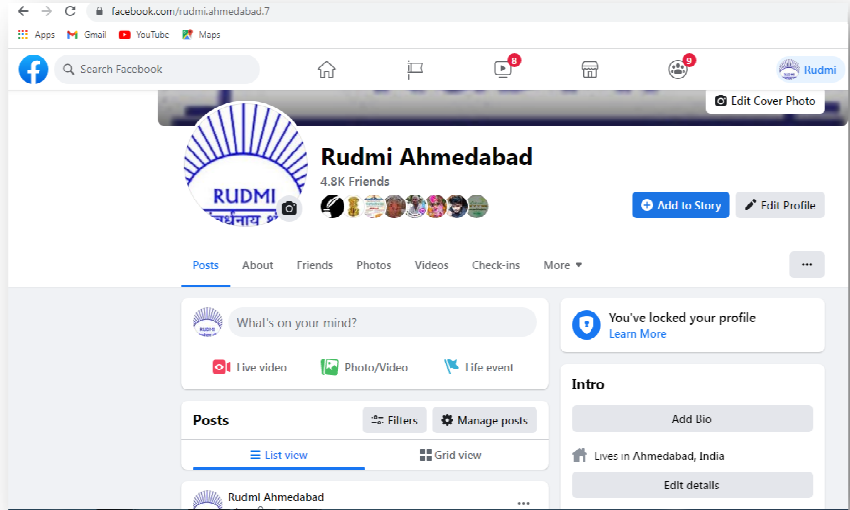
facebook.com/rudmi.ahmedabad.7

Apps Gmail YouTube Maps

Search Facebook

8 9

Rudmi

Edit Cover Photo

RUDMI

Rudmi Ahmedabad

4.8K Friends

Add to Story

Edit Profile

Posts About Friends Photos Videos Check-ins More

RUDMI

What's on your mind?

Live video Photo/Video Life event

You've locked your profile

Learn More

Intro

Add Bio

Lives in Ahmedabad, India

Edit details

Posts

Filters

Manage posts

List view

Grid view

Rudmi Ahmedabad